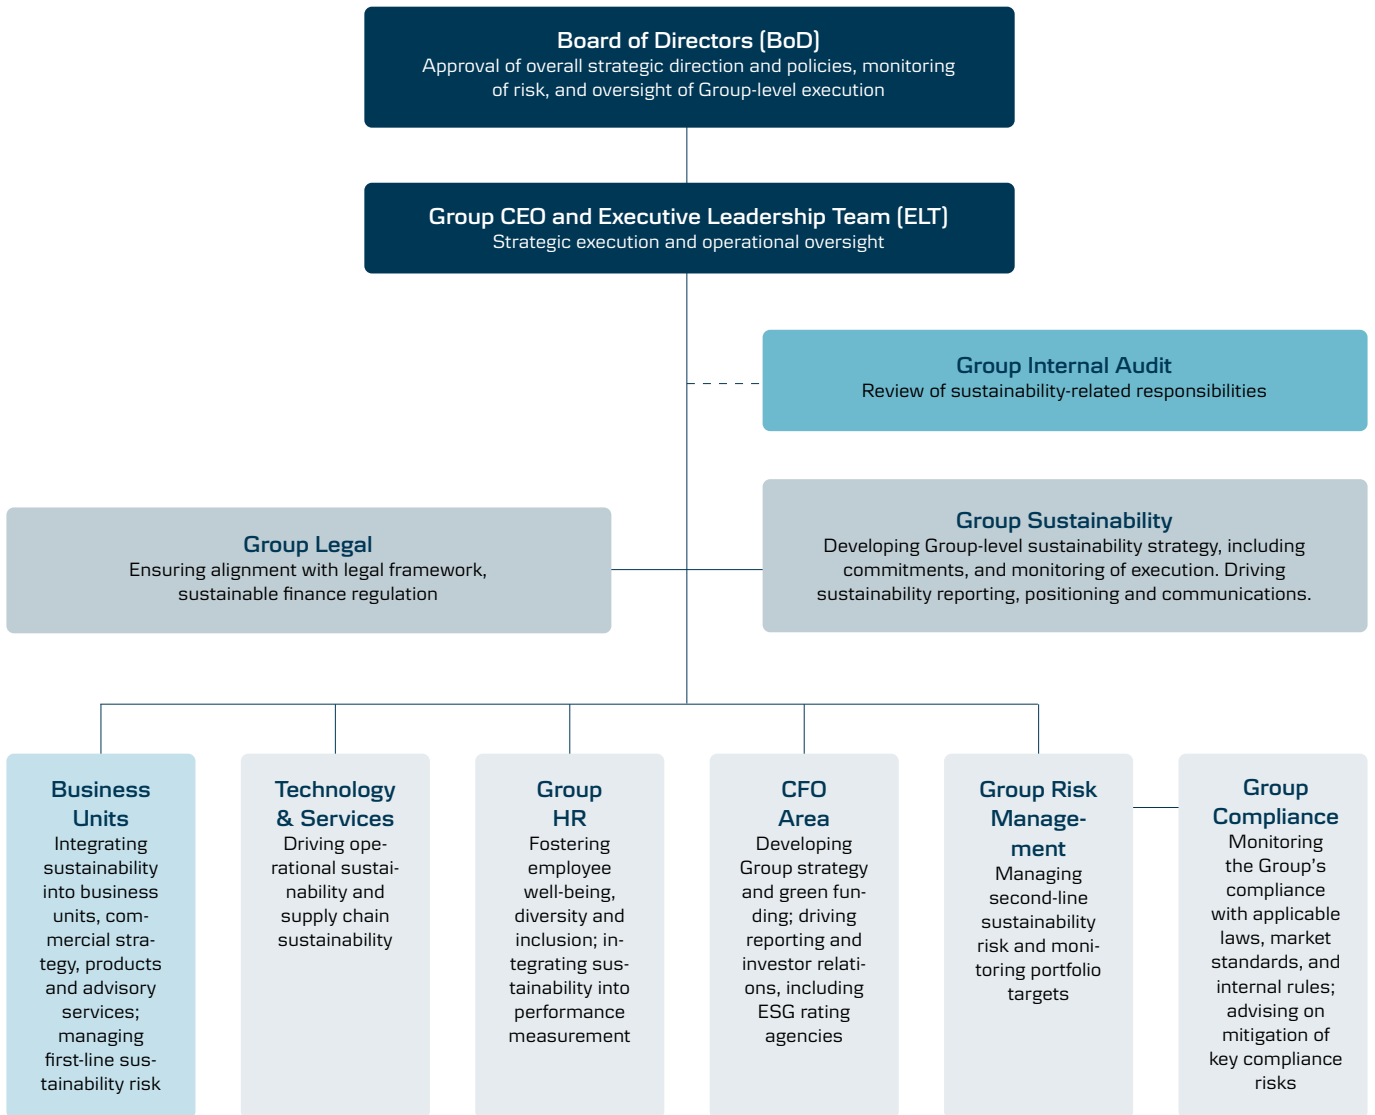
Board of Directors (BoD)
Approval of overall strategic direction and policies, monitoring of risk, and oversight of Group-level execution

Group CEO and Executive Leadership Team (ELT)
Strategic execution and operational oversight

Group Internal Audit
Review of sustainability-related responsibilities

Group Legal
Ensuring alignment with legal framework, sustainable finance regulation

Group Sustainability
Developing Group-level sustainability strategy, including commitments, and monitoring of execution. Driving sustainability reporting, positioning and communications.

Business Units
Integrating sustainability into business units, commercial strategy, products and advisory services; managing first-line sustainability risk

Technology & Services
Driving operational sustainability and supply chain sustainability

Group HR
Fostering employee well-being, diversity and inclusion; integrating sustainability into performance measurement

CFO Area
Developing Group strategy and green funding; driving reporting and investor relations, including ESG rating agencies

Group Risk Management
Managing second-line sustainability risk and monitoring portfolio targets

Group Compliance
Monitoring the Group's compliance with applicable laws, market standards, and internal rules; advising on mitigation of key compliance risks